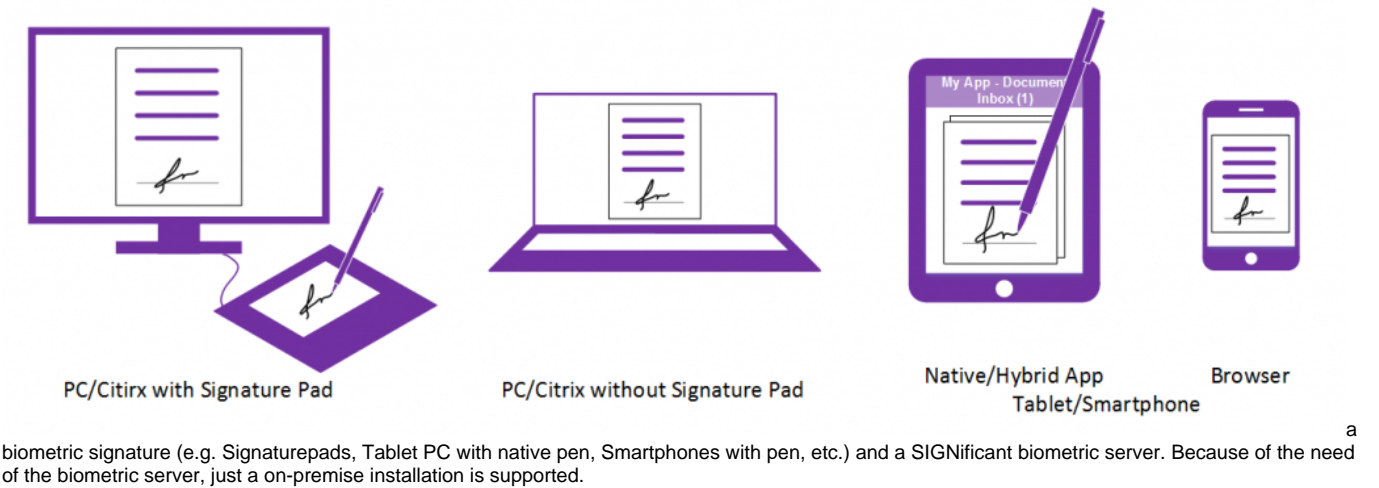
My App - Document
Inbox (1)

PC/Citirx with Signature Pad

PC/Citirx without Signature Pad

Native/Hybrid App
Tablet/Smartphone

Browser

a biometric signature (e.g. Signaturepads, Tablet PC with native pen, Smartphones with pen, etc.) and a SIGNificant biometric server. Because of the need of the biometric server, just a on-premise installation is supported.